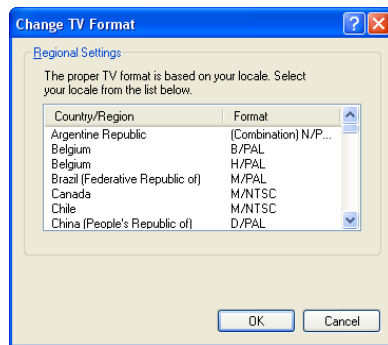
Change TV Format

Regional Settings

The proper TV format is based on your locale. Select your locale from the list below.

| Country/Region | Format |
|---|---|
| Argentine Republic | (Combination) N/P... |
| Belgium | B/PAL |
| Belgium | H/PAL |
| Brazil (Federative Republic of) | M/PAL |
| Canada | M/NTSC |
| Chile | M/NTSC |
| China (People's Republic of) | D/PAL |

OK Cancel